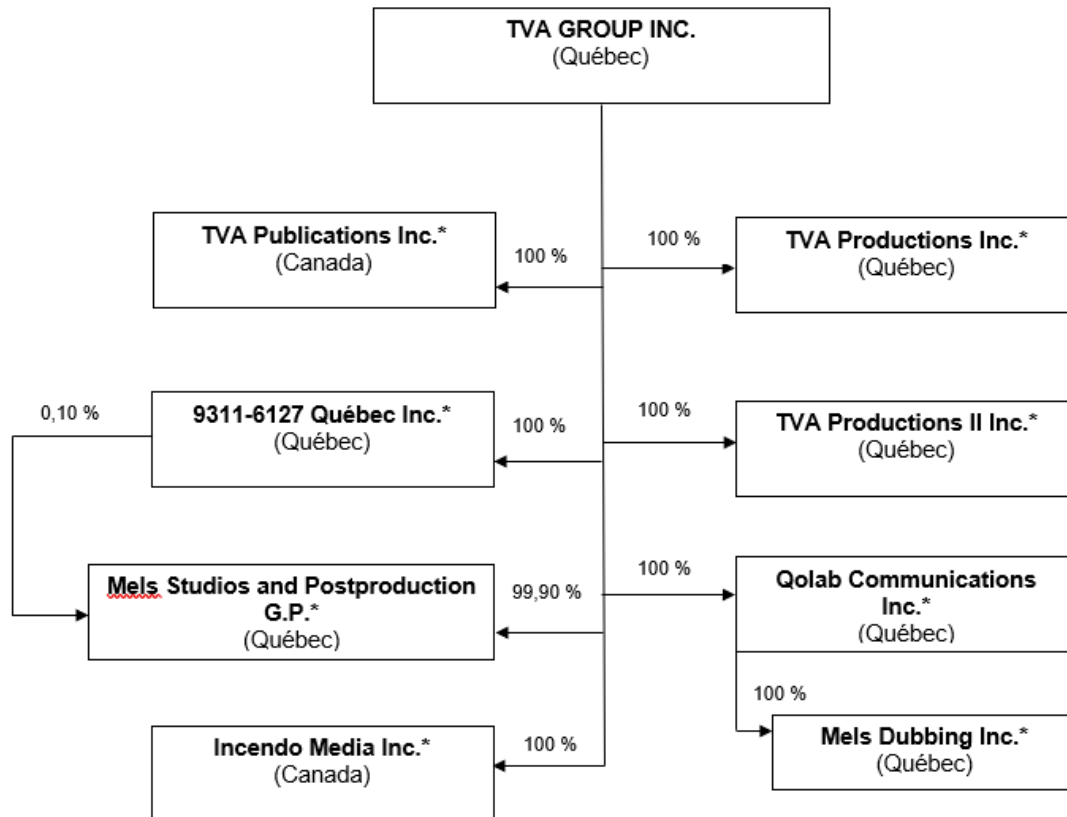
TVA GROUP INC.
(Québec)

TVA Publications Inc.*
(Canada)

100 %

100 %

TVA Productions Inc.*
(Québec)

0,10 %

9311-6127 Québec Inc.*
(Québec)

100 %

100 %

TVA Productions II Inc.*
(Québec)

Mels Studios and Postproduction G.P.*
(Québec)

99,90 %

100 %

Qolab Communications Inc.*
(Québec)

100 %

Mels Dubbing Inc.*
(Québec)

Incendo Media Inc.*
(Canada)

100 %